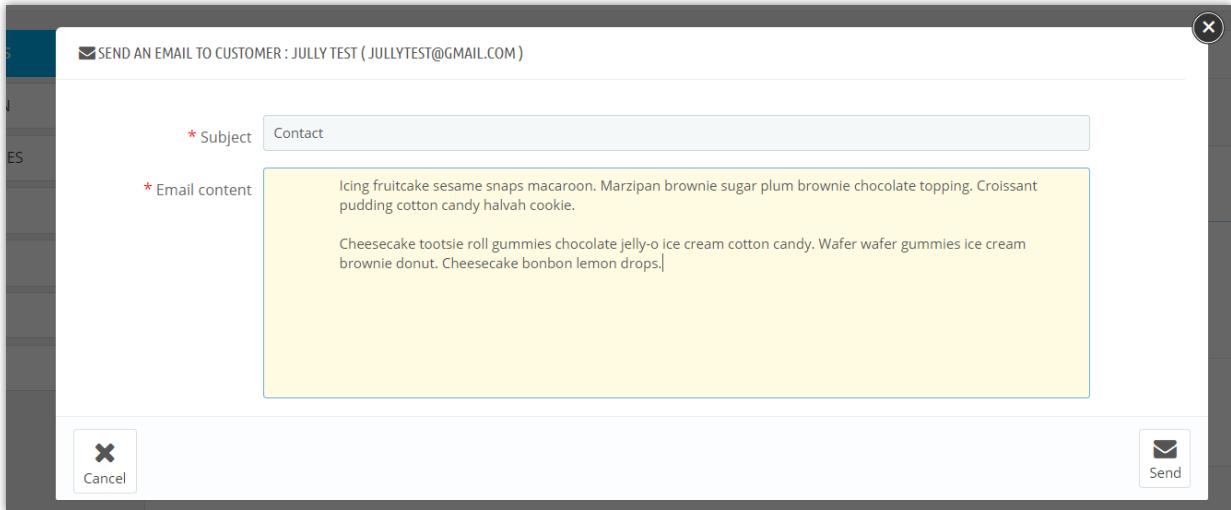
SEND AN EMAIL TO CUSTOMER : JULLY TEST ( JULLYTEST@GMAIL.COM )

* Subject
Contact

* Email content
Icing fruitcake sesame snaps macaroon. Marzipan brownie sugar plum brownie chocolate topping. Croissant pudding cotton candy halvah cookie.

Cheesecake tootsie roll gummies chocolate jelly-o ice cream cotton candy. Wafer wafer gummies ice cream brownie donut. Cheesecake bonbon lemon drops.

Cancel

Send